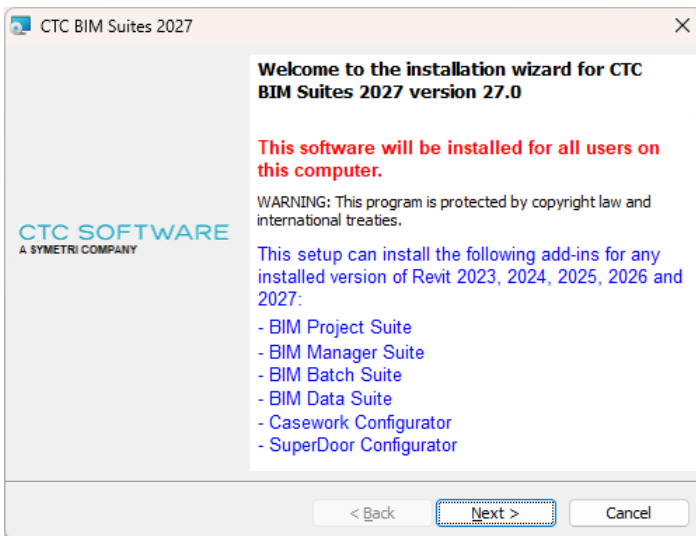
CTC BIM Suites 2027

×

CTC SOFTWARE
A SYMETRI COMPANY

Welcome to the installation wizard for CTC BIM Suites 2027 version 27.0

This software will be installed for all users on this computer.

WARNING: This program is protected by copyright law and international treaties.

This setup can install the following add-ins for any installed version of Revit 2023, 2024, 2025, 2026 and 2027:

- BIM Project Suite
- BIM Manager Suite
- BIM Batch Suite
- BIM Data Suite
- Casework Configurator
- SuperDoor Configurator

< Back

Next >

Cancel